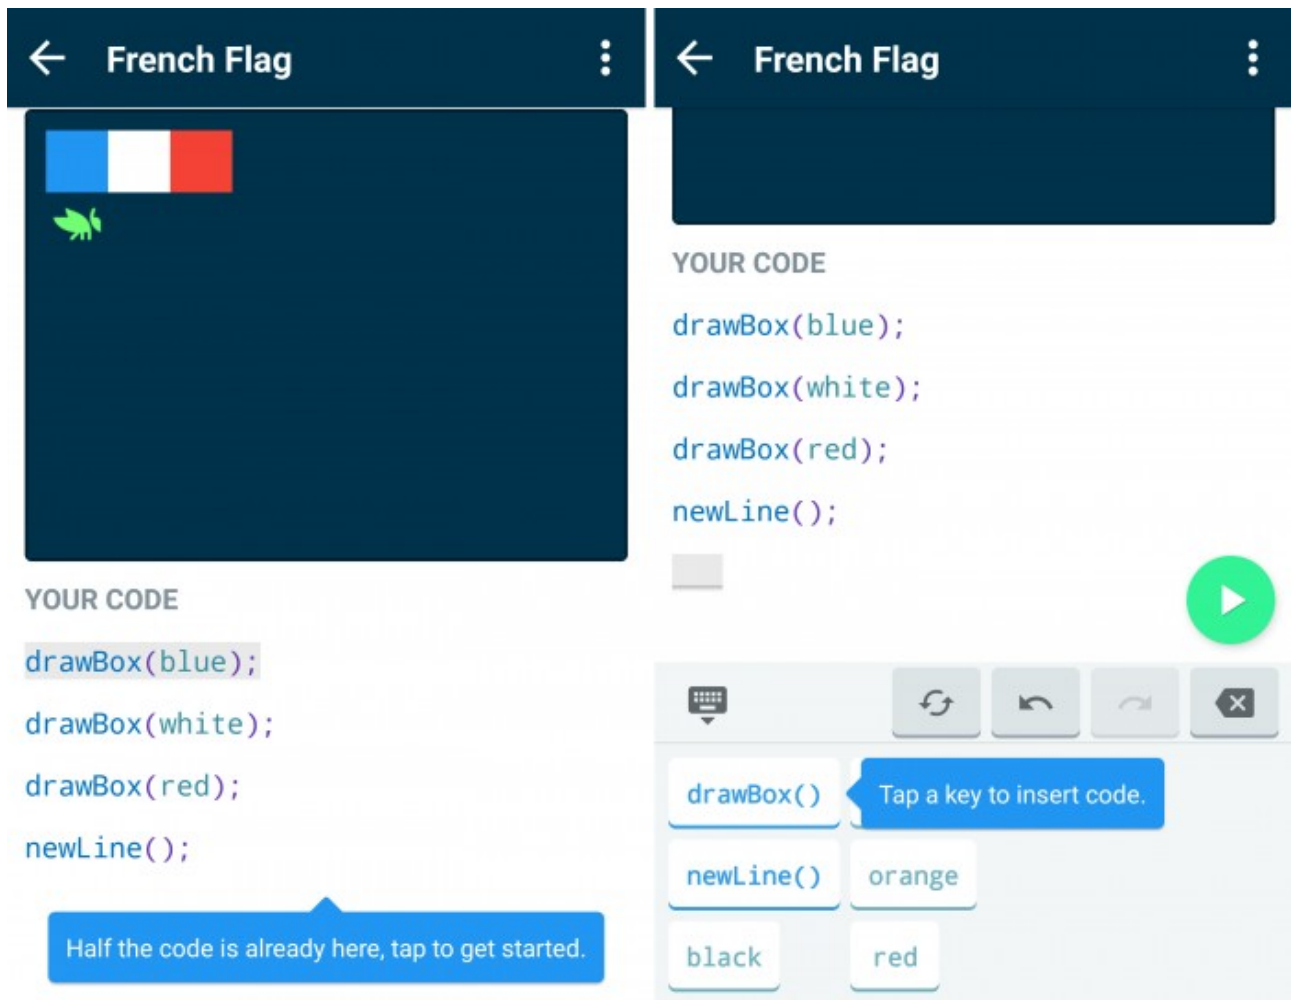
French Flag

YOUR CODE

drawBox(blue);

drawBox(white);

drawBox(red);

newLine();

Half the code is already here, tap to get started.

French Flag

YOUR CODE

drawBox(blue);

drawBox(white);

drawBox(red);

newLine();

drawBox()

Tap a key to insert code.

newLine()

orange

black

red